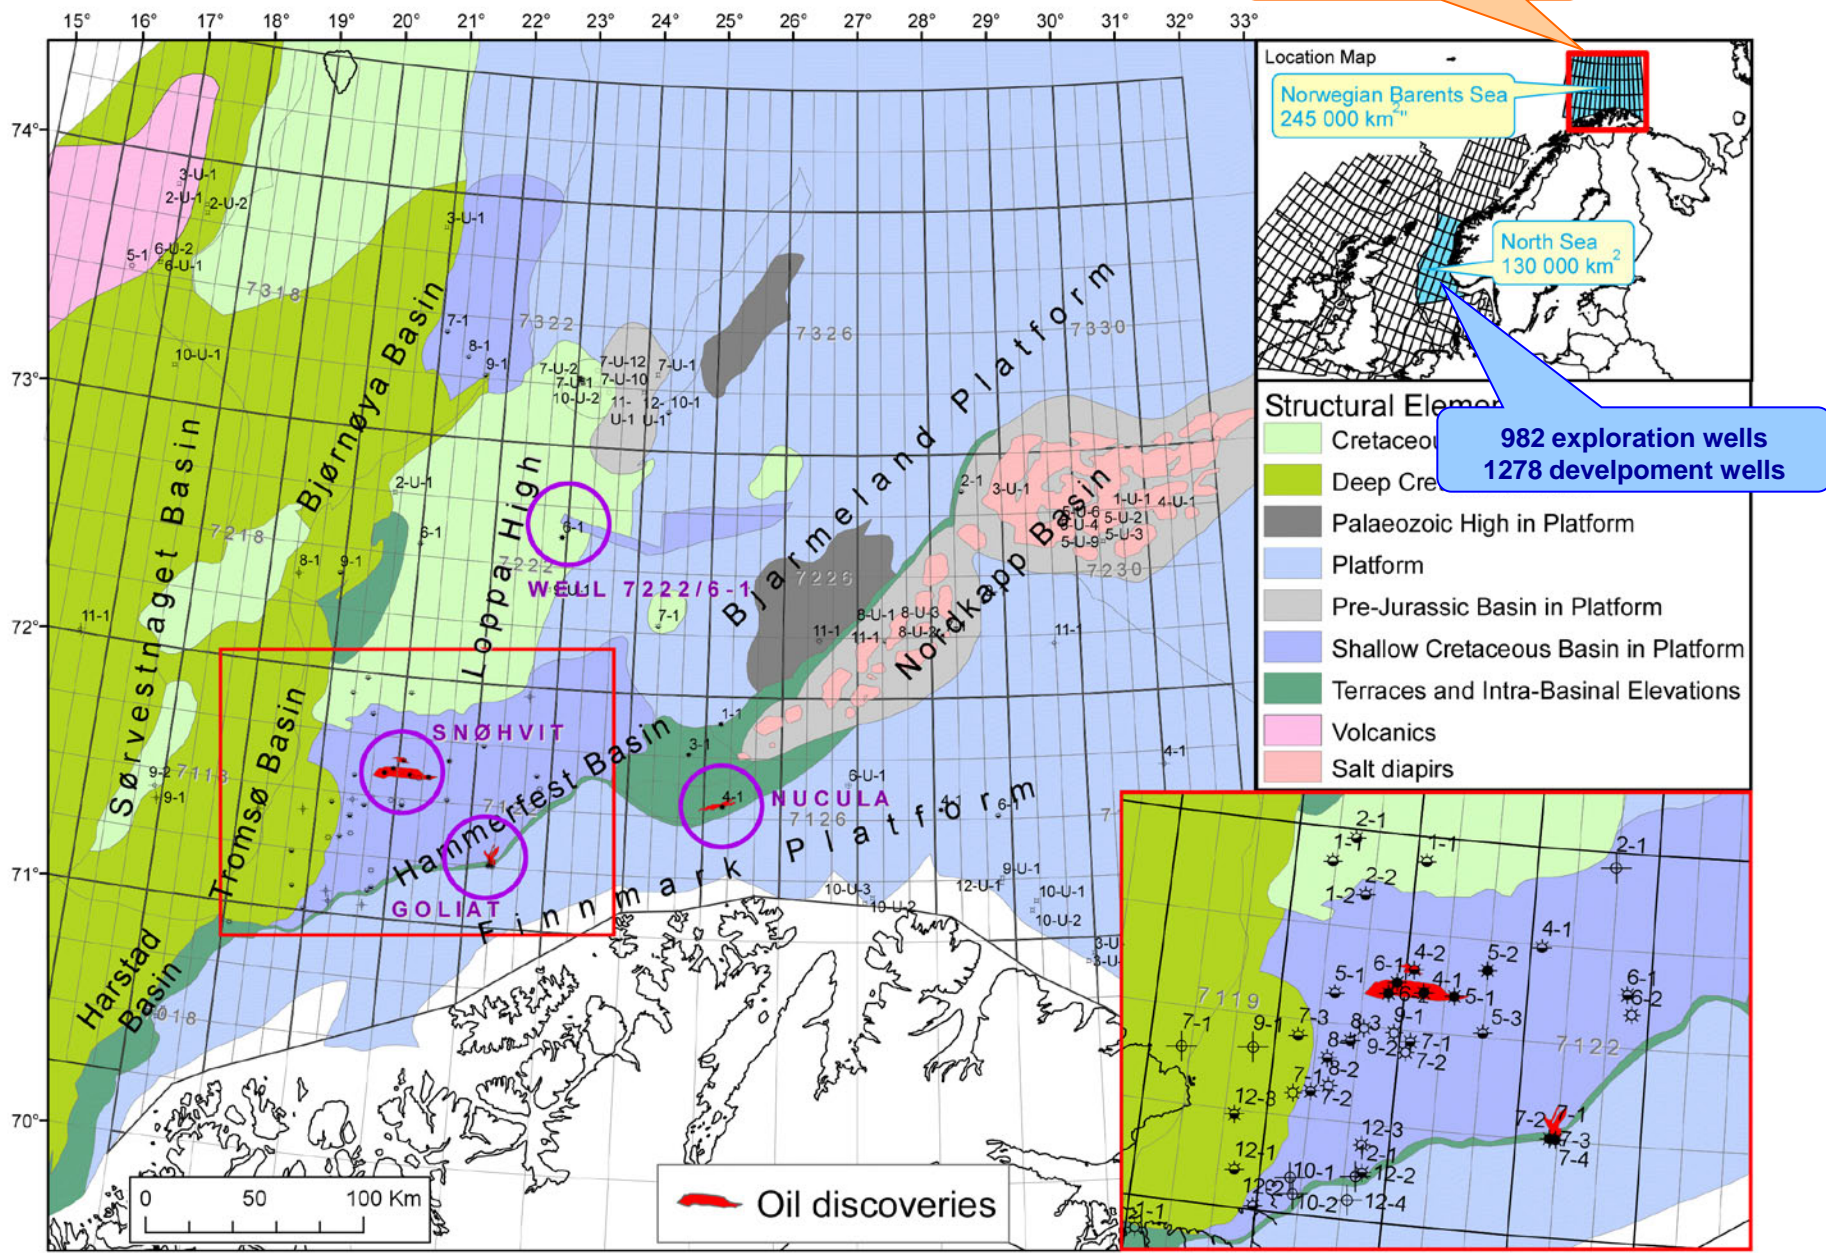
15° 16° 17° 18° 19° 20° 21° 22° 23° 24° 25° 26° 27° 28° 29° 30° 31° 32° 33°

74° 73° 72° 71° 70°

Location Map

Norwegian Barents Sea 245 000 km$^2$

North Sea 130 000 km$^2$

982 exploration wells
1278 develpoment wells

Structural Elem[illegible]
Cretaceou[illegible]
Deep Cre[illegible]
Palaeozoic High in Platform
Platform
Pre-Jurassic Basin in Platform
Shallow Cretaceous Basin in Platform
Terraces and Intra-Basinal Elevations
Volcanics
Salt diapirs

Sørvestnaget Basin
Bjørnøya Basin
Loppa High
Bjarmeland Platform
Nordkapp Basin
Hammerfest Basin
Tromsø Basin
Harstad Basin
Finnmark Platform

WELL 7222/6-1
SNØHVIT
GOLIAT
NUCULA

7318 7322 7326 7330 7218 7222 7226 7230 7118 7126 7018

3-U-1 2-U-1 2-U-2 5-1 6-U-2 6-U-1 3-U-1 10-U-1 7-1 8-1 9-1 7-U-2 7-U-1 7-U-12 7-U-10 7-U-1 10-U-2 11- 12- 10-1 U-1 U-1 2-U-1 6-1 8-1 9-1 11-1 6-1 7-1 2-1 3-U-1 1-U-1 4-U-1 5-U-6 5-U-4 5-U-2 5-U-9 5-U-3 8-U-1 8-U-3 11-1 11-1 8-U-2 11-1 1-1 3-1 4-1 6-U-1 4-1 6-1 9-2 9-1 10-U-3 10-U-2 12-U-1 9-U-1 10-U-1 10-U-2 3-U 3-U

0 50 100 Km

Oil discoveries

2-1 1-1 1-1 2-1 2-2 1-2 4-1 7119 6-1 4-2 5-2 5-1 4-1 5-1 6-2 6-1 6-2 7-1 9-1 7-3 8-3 9-1 5-3 8-1 9-2 7-1 7-2 7122 8-2 7-1 7-2 12-8 7-2 7-1 7-3 7-4 12-3 12-1 12-1 10-1 12-2 12-2 10-2 12-4 1-1